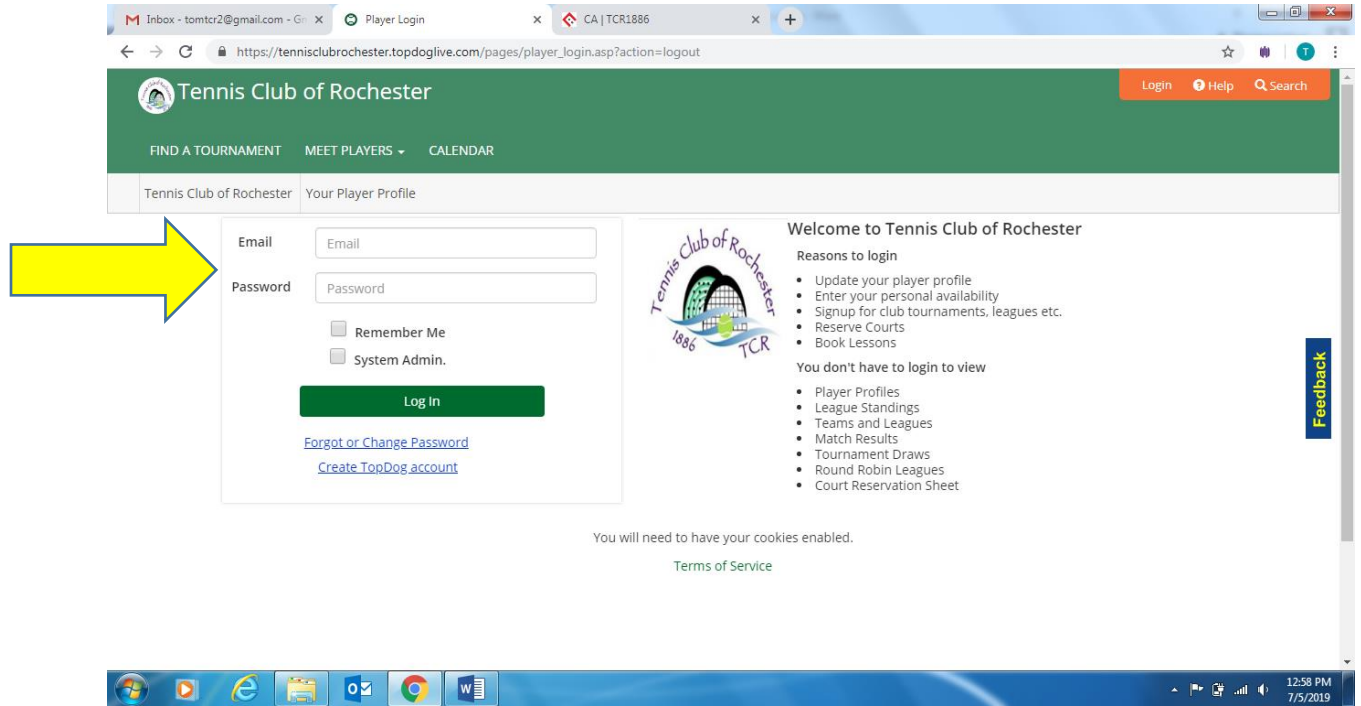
M Inbox - tomtcr2@gmail.com - Gm ×
Player Login ×
CA | TCR1886 ×
+

https://tennisclubrochester.topdoglive.com/pages/player_login.asp?action=logout

T

Tennis Club of Rochester

Login
Help
Search

FIND A TOURNAMENT
MEET PLAYERS
CALENDAR

Tennis Club of Rochester
Your Player Profile

Email
Email
Password
Password
Remember Me
System Admin.
Log In
Forgot or Change Password
Create TopDog account

Tennis Club of Rochester
1886 TCR

Welcome to Tennis Club of Rochester

Reasons to login

- Update your player profile
- Enter your personal availability
- Signup for club tournaments, leagues etc.
- Reserve Courts
- Book Lessons

You don't have to login to view

- Player Profiles
- League Standings
- Teams and Leagues
- Match Results
- Tournament Draws
- Round Robin Leagues
- Court Reservation Sheet

Feedback

You will need to have your cookies enabled.

Terms of Service

12:58 PM
7/5/2019